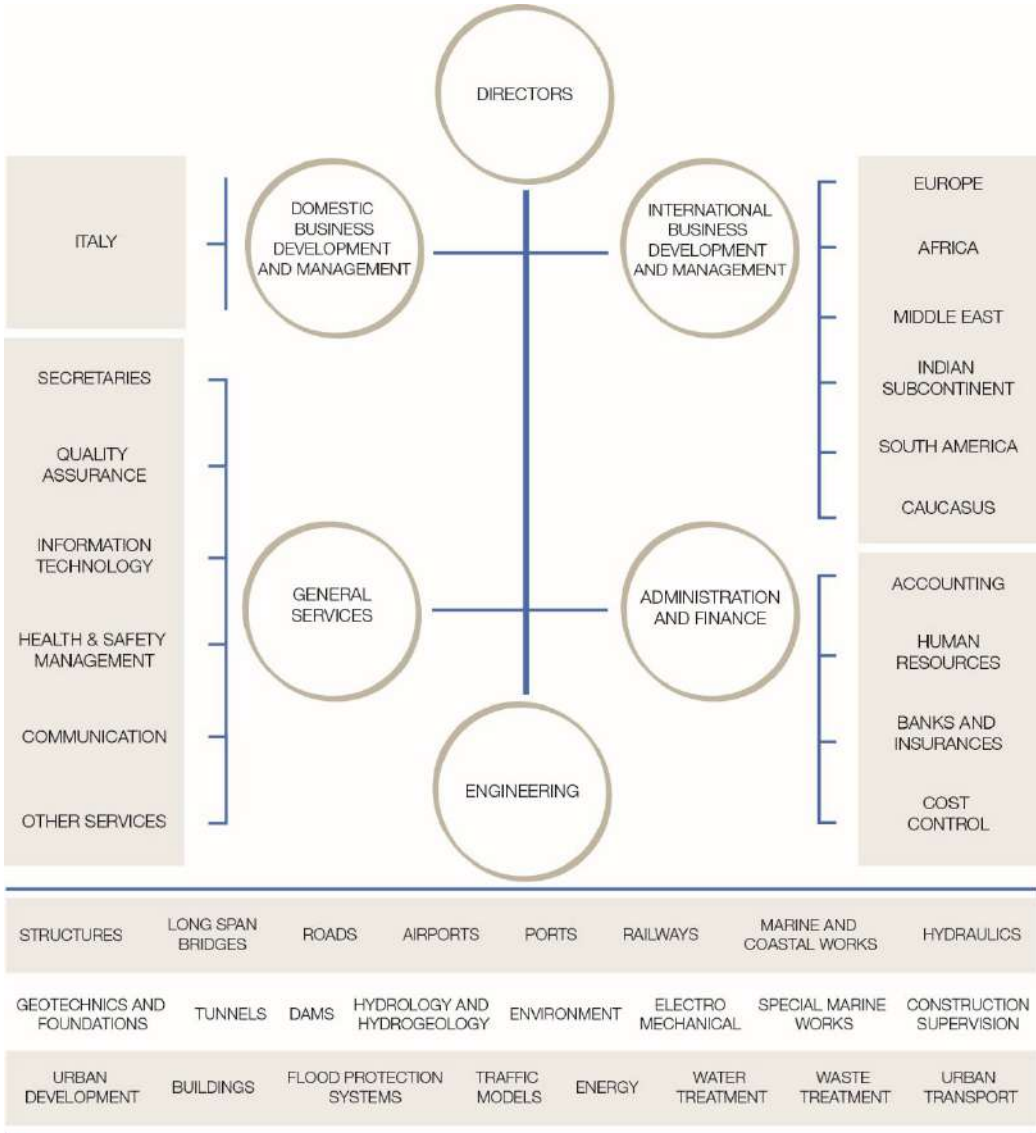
DIRECTORS

ITALY

DOMESTIC BUSINESS DEVELOPMENT AND MANAGEMENT

INTERNATIONAL BUSINESS DEVELOPMENT AND MANAGEMENT

EUROPE

AFRICA

MIDDLE EAST

INDIAN SUBCONTINENT

SOUTH AMERICA

CAUCASUS

SECRETARIES

QUALITY ASSURANCE

INFORMATION TECHNOLOGY

HEALTH & SAFETY MANAGEMENT

COMMUNICATION

OTHER SERVICES

GENERAL SERVICES

ADMINISTRATION AND FINANCE

ACCOUNTING

HUMAN RESOURCES

BANKS AND INSURANCES

COST CONTROL

ENGINEERING

| STRUCTURES | LONG SPAN BRIDGES | ROADS | AIRPORTS | PORTS | RAILWAYS | MARINE AND COASTAL WORKS | HYDRAULICS |
|---|---|---|---|---|---|---|---|
| GEOTECHNICS AND FOUNDATIONS | TUNNELS | DAMS | HYDROLOGY AND HYDROGEOLOGY | ENVIRONMENT | ELECTRO MECHANICAL | SPECIAL MARINE WORKS | CONSTRUCTION SUPERVISION |
| URBAN DEVELOPMENT | BUILDINGS | FLOOD PROTECTION SYSTEMS | TRAFFIC MODELS | ENERGY | WATER TREATMENT | WASTE TREATMENT | URBAN TRANSPORT |